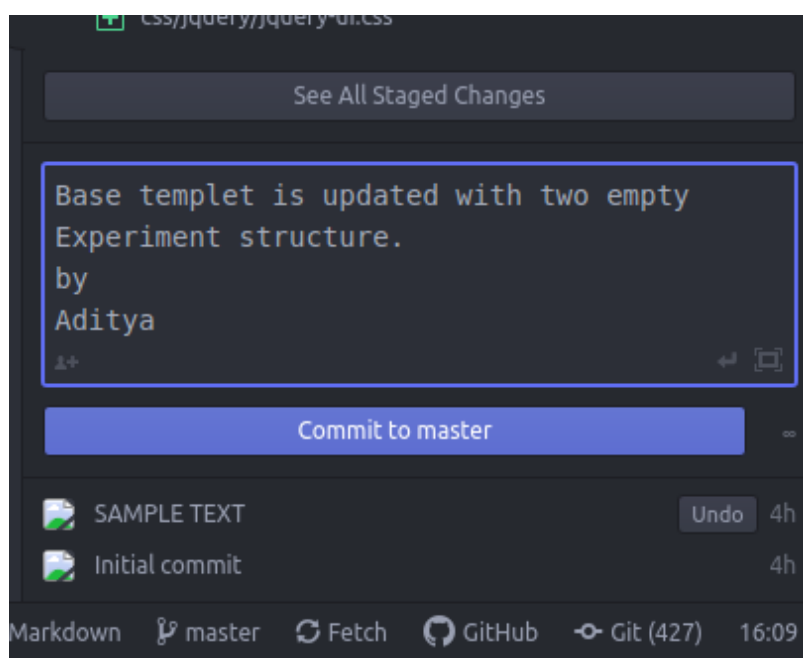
css/jquery/jquery-ui.css

See All Staged Changes

Base templet is updated with two empty
Experiment structure.
by
Aditya

Commit to master

SAMPLE TEXT Undo 4h

Initial commit 4h

Markdown master Fetch GitHub Git (427) 16:09